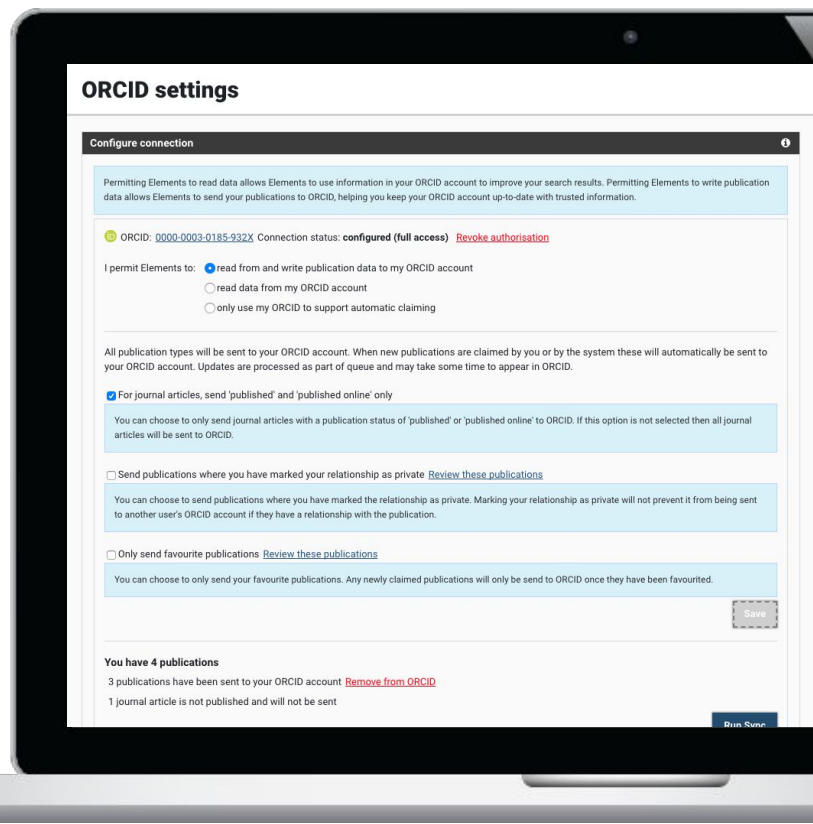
ORCID settings

Configure connection

Permitting Elements to read data allows Elements to use information in your ORCID account to improve your search results. Permitting Elements to write publication data allows Elements to send your publications to ORCID, helping you keep your ORCID account up-to-date with trusted information.

ORCID: 0000-0003-0185-932X Connection status: configured (full access) Revoke authorisation

I permit Elements to: read from and write publication data to my ORCID account
read data from my ORCID account
only use my ORCID to support automatic claiming

All publication types will be sent to your ORCID account. When new publications are claimed by you or by the system these will automatically be sent to your ORCID account. Updates are processed as part of queue and may take some time to appear in ORCID.

For journal articles, send 'published' and 'published online' only

You can choose to only send journal articles with a publication status of 'published' or 'published online' to ORCID. If this option is not selected then all journal articles will be sent to ORCID.

Send publications where you have marked your relationship as private Review these publications

You can choose to send publications where you have marked the relationship as private. Marking your relationship as private will not prevent it from being sent to another user's ORCID account if they have a relationship with the publication.

Only send favourite publications Review these publications

You can choose to only send your favourite publications. Any newly claimed publications will only be send to ORCID once they have been favourited.

Save

You have 4 publications

3 publications have been sent to your ORCID account Remove from ORCID

1 journal article is not published and will not be sent

Run Sync